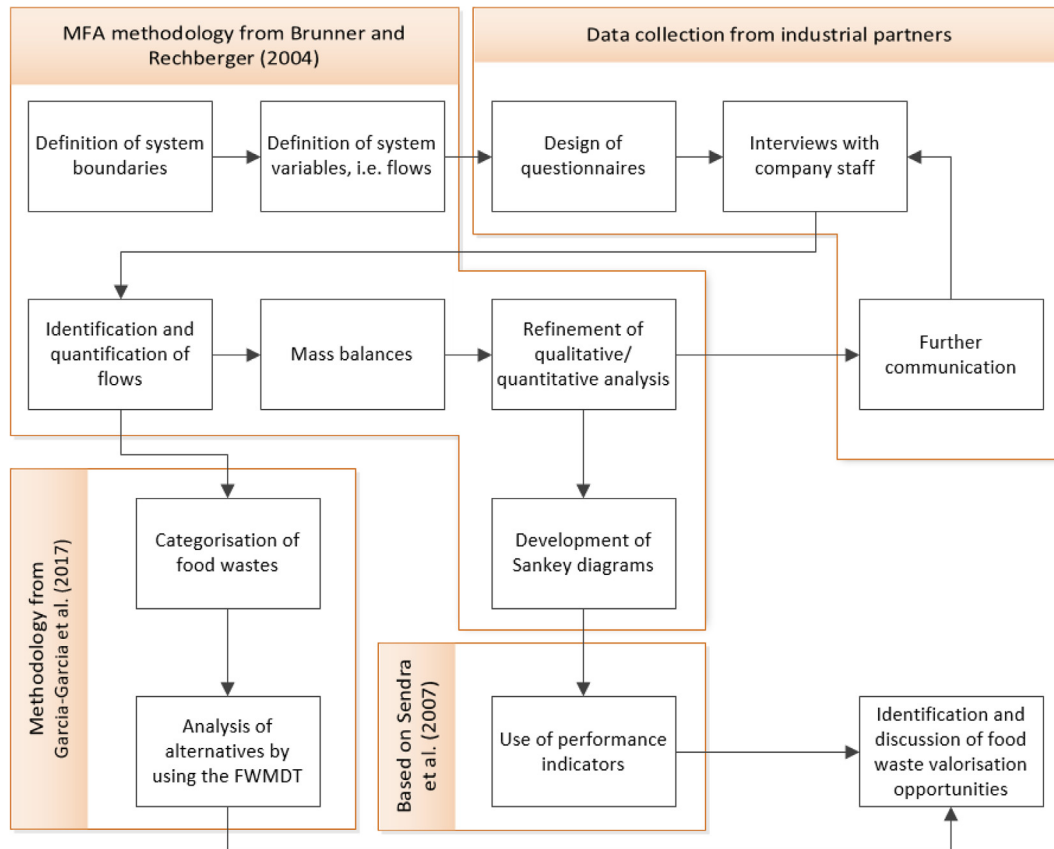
MFA methodology from Brunner and Rechberger (2004)

Data collection from industrial partners

Definition of system boundaries

Definition of system variables, i.e. flows

Design of questionnaires

Interviews with company staff

Identification and quantification of flows

Mass balances

Refinement of qualitative/ quantitative analysis

Further communication

Methodology from Garcia-Garcia et al. (2017)

Categorisation of food wastes

Development of Sankey diagrams

Based on Sendra et al. (2007)

Analysis of alternatives by using the FWMDT

Use of performance indicators

Identification and discussion of food waste valorisation opportunities